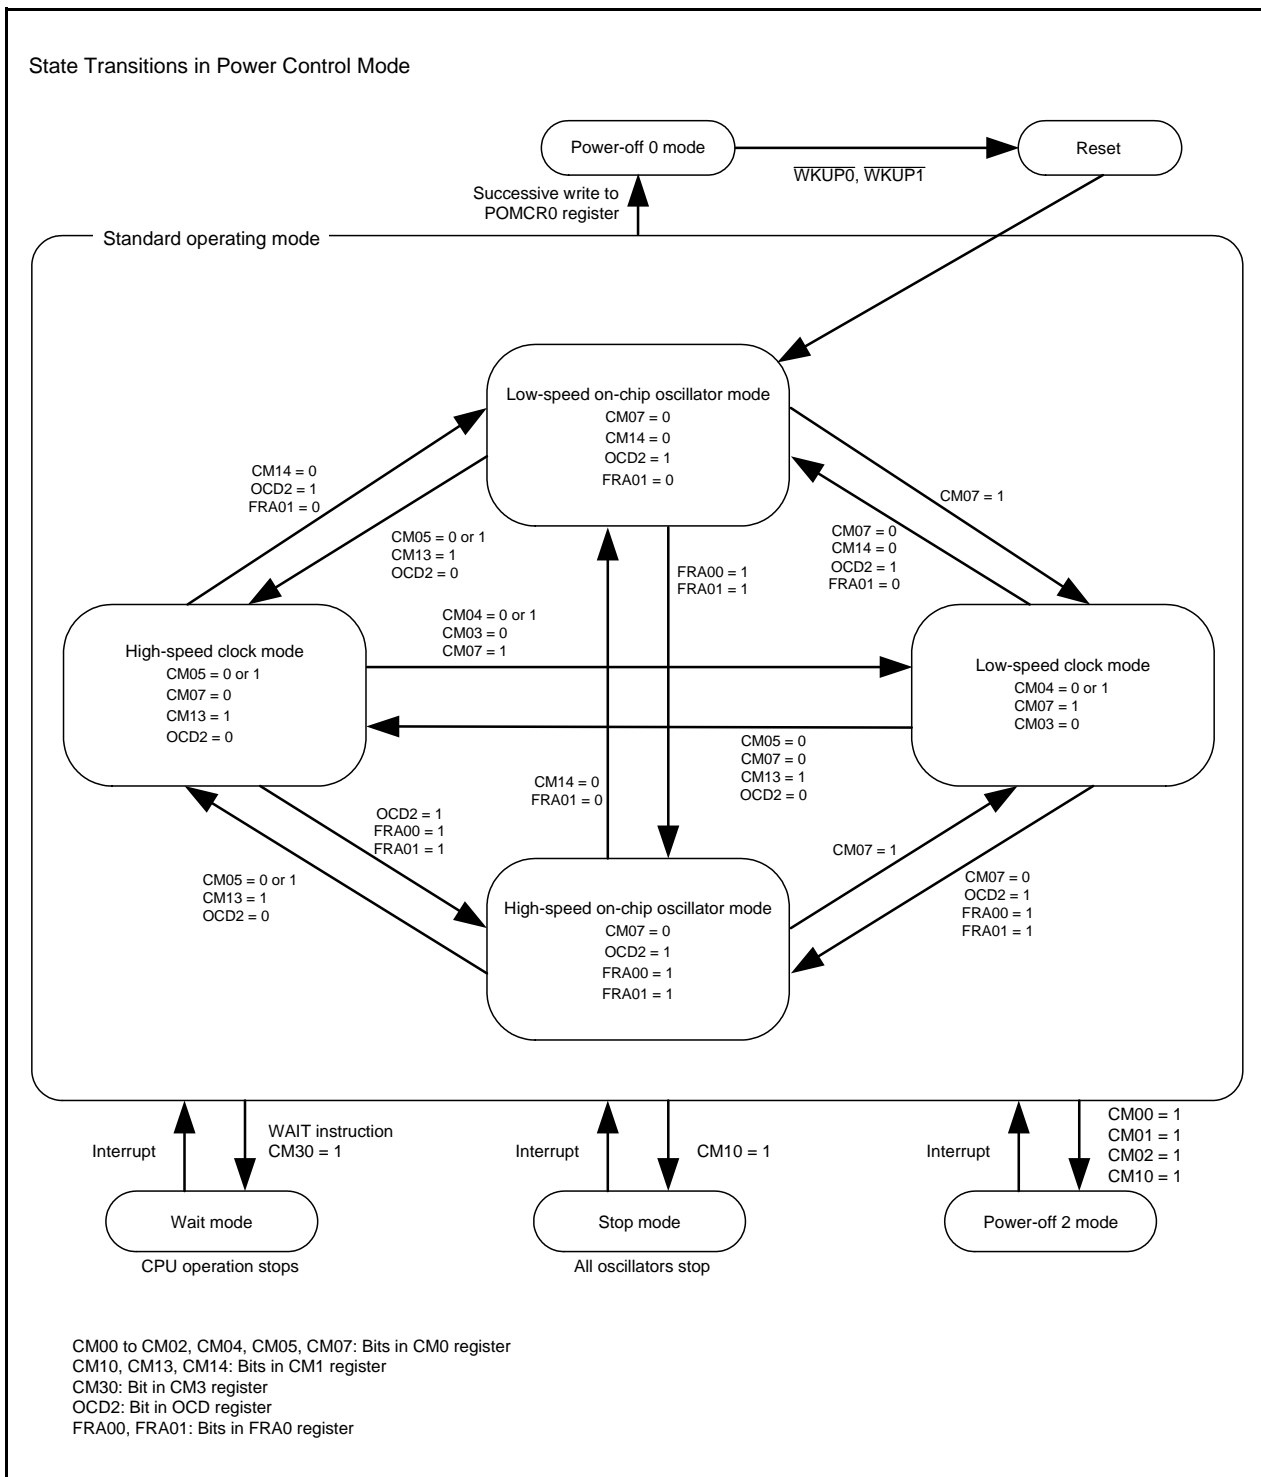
State Transitions in Power Control Mode

Power-off 0 mode

Reset

$\overline{WKUP0}$, $\overline{WKUP1}$

Successive write to POMCR0 register

Standard operating mode

Low-speed on-chip oscillator mode
CM07 = 0
CM14 = 0
OCD2 = 1
FRA01 = 0

CM14 = 0
OCD2 = 1
FRA01 = 0

CM05 = 0 or 1
CM13 = 1
OCD2 = 0

FRA00 = 1
FRA01 = 1

CM07 = 0
CM14 = 0
OCD2 = 1
FRA01 = 0

CM07 = 1

High-speed clock mode
CM05 = 0 or 1
CM07 = 0
CM13 = 1
OCD2 = 0

CM04 = 0 or 1
CM03 = 0
CM07 = 1

Low-speed clock mode
CM04 = 0 or 1
CM07 = 1
CM03 = 0

CM05 = 0
CM07 = 0
CM13 = 1
OCD2 = 0

CM14 = 0
FRA01 = 0

OCD2 = 1
FRA00 = 1
FRA01 = 1

CM07 = 1

CM05 = 0 or 1
CM13 = 1
OCD2 = 0

High-speed on-chip oscillator mode
CM07 = 0
OCD2 = 1
FRA00 = 1
FRA01 = 1

CM07 = 0
OCD2 = 1
FRA00 = 1
FRA01 = 1

Interrupt

WAIT instruction
CM30 = 1

Interrupt

CM10 = 1

Interrupt

CM00 = 1
CM01 = 1
CM02 = 1
CM10 = 1

Wait mode

CPU operation stops

Stop mode

All oscillators stop

Power-off 2 mode

CM00 to CM02, CM04, CM05, CM07: Bits in CM0 register
CM10, CM13, CM14: Bits in CM1 register
CM30: Bit in CM3 register
OCD2: Bit in OCD register
FRA00, FRA01: Bits in FRA0 register